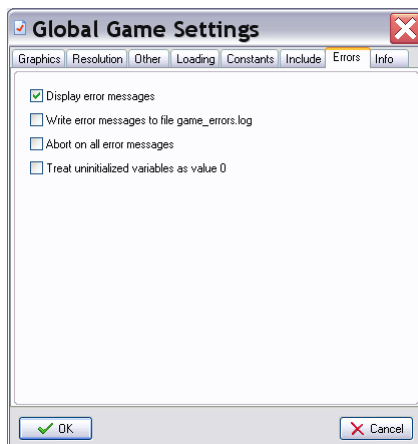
Global Game Settings

Graphics | Resolution | Other | Loading | Constants | Include | Errors | Info

Display error messages
Write error messages to file game_errors.log
Abort on all error messages
Treat uninitialized variables as value 0

OK
Cancel